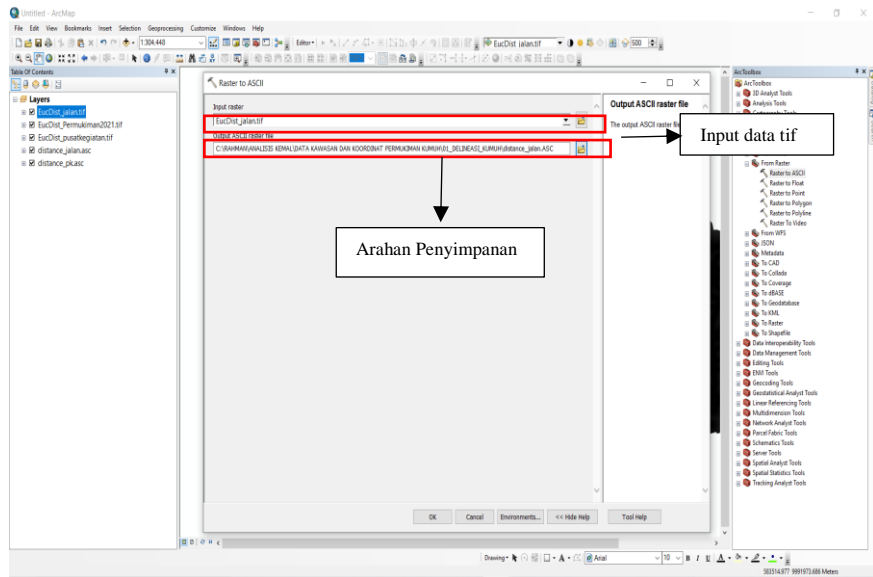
Untitled - ArcMap

File Edit View Bookmarks Insert Selection Geoprocessing Customize Windows Help

1:304.448

Editor

EucDist_jalan.tif

500

Table Of Contents

Layers
EucDist_jalan.tif
EucDist_Permukiman2021.tif
EucDist_pusatkegiatan.tif
distance_jalan.asc
distance_pk.asc

Raster to ASCII

Input raster
EucDist_jalan.tif

Output ASCII raster file
C:\RAHMAN\ANALISIS KEMAL\DATA KAWASAN DAN KOORDINAT PERMUKIMAN KUMUH\01_DELINEASI_KUMUH\distance_jalan.ASC

Output ASCII raster file

The output ASCII raster file

Input data tif

Arahan Penyimpanan

OK Cancel Environments... << Hide Help Tool Help

ArcToolbox
ArcToolbox
3D Analyst Tools
Analysis Tools
From Raster
Raster to ASCII
Raster to Float
Raster to Point
Raster to Polygon
Raster to Polyline
Raster To Video
From WFS
JSON
Metadata
To CAD
To Collada
To Coverage
To dBASE
To Geodatabase
To KML
To Raster
To Shapefile
Data Interoperability Tools
Data Management Tools
Editing Tools
ENVI Tools
Geocoding Tools
Geostatistical Analyst Tools
Linear Referencing Tools
Multidimension Tools
Network Analyst Tools
Parcel Fabric Tools
Schematics Tools
Server Tools
Spatial Analyst Tools
Spatial Statistics Tools
Tracking Analyst Tools

Drawing Arial 10 B I U A

583514.977 9991973.686 Meters